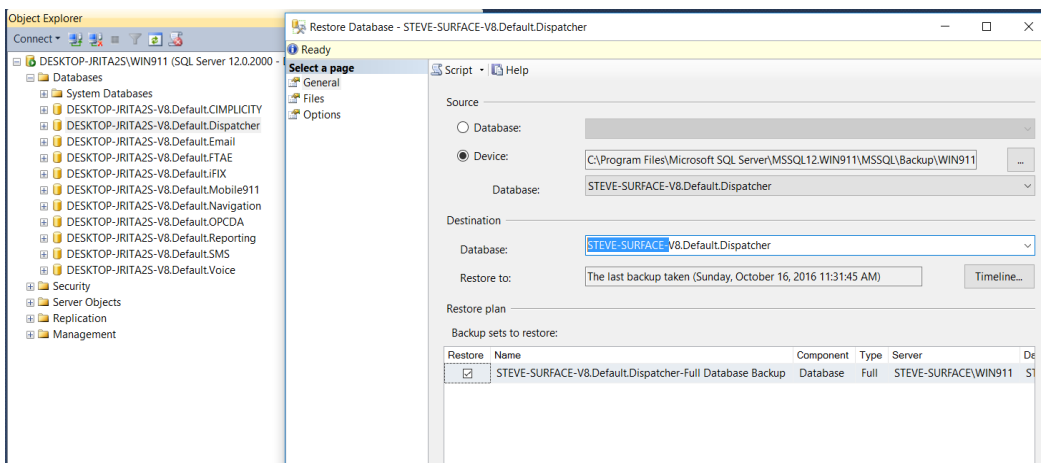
Object Explorer

Connect

DESKTOP-JRITA2S\WIN911 (SQL Server 12.0.2000 -
Databases
System Databases
DESKTOP-JRITA2S-V8.Default.CIMPLICITY
DESKTOP-JRITA2S-V8.Default.Dispatcher
DESKTOP-JRITA2S-V8.Default.Email
DESKTOP-JRITA2S-V8.Default.FTAE
DESKTOP-JRITA2S-V8.Default.iFIX
DESKTOP-JRITA2S-V8.Default.Mobile911
DESKTOP-JRITA2S-V8.Default.Navigation
DESKTOP-JRITA2S-V8.Default.OPCDA
DESKTOP-JRITA2S-V8.Default.Reporting
DESKTOP-JRITA2S-V8.Default.SMS
DESKTOP-JRITA2S-V8.Default.Voice
Security
Server Objects
Replication
Management

Restore Database - STEVE-SURFACE-V8.Default.Dispatcher

Ready

Select a page
General
Files
Options

Script Help

Source

Database:

Device: C:\Program Files\Microsoft SQL Server\MSSQL12.WIN911\MSSQL\Backup\WIN911 ...

Database: STEVE-SURFACE-V8.Default.Dispatcher

Destination

Database: STEVE-SURFACE-V8.Default.Dispatcher

Restore to: The last backup taken (Sunday, October 16, 2016 11:31:45 AM) Timeline...

Restore plan

Backup sets to restore:

| Restore | Name | Component | Type | Server | De |
|---|---|---|---|---|---|
| ☑ | STEVE-SURFACE-V8.Default.Dispatcher-Full Database Backup | Database | Full | STEVE-SURFACE\WIN911 | S1 |